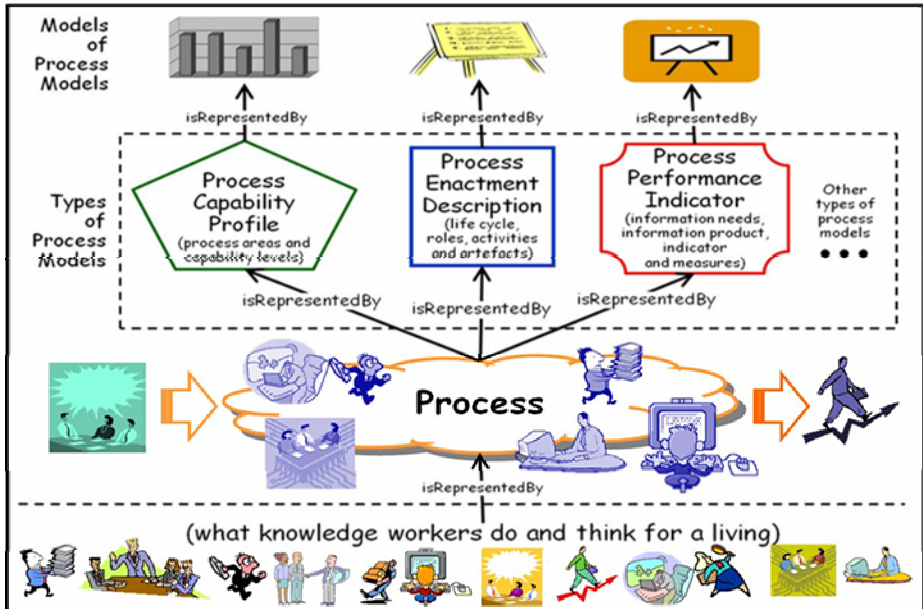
Models of Process Models

isRepresentedBy

isRepresentedBy

isRepresentedBy

Types of Process Models

Process Capability Profile
(process areas and capability levels)

Process Enactment Description
(life cycle, roles, activities and artefacts)

Process Performance Indicator
(information needs, information product, indicator and measures)

Other types of process models
• • •

isRepresentedBy

isRepresentedBy

isRepresentedBy

Process

isRepresentedBy

(what knowledge workers do and think for a living)